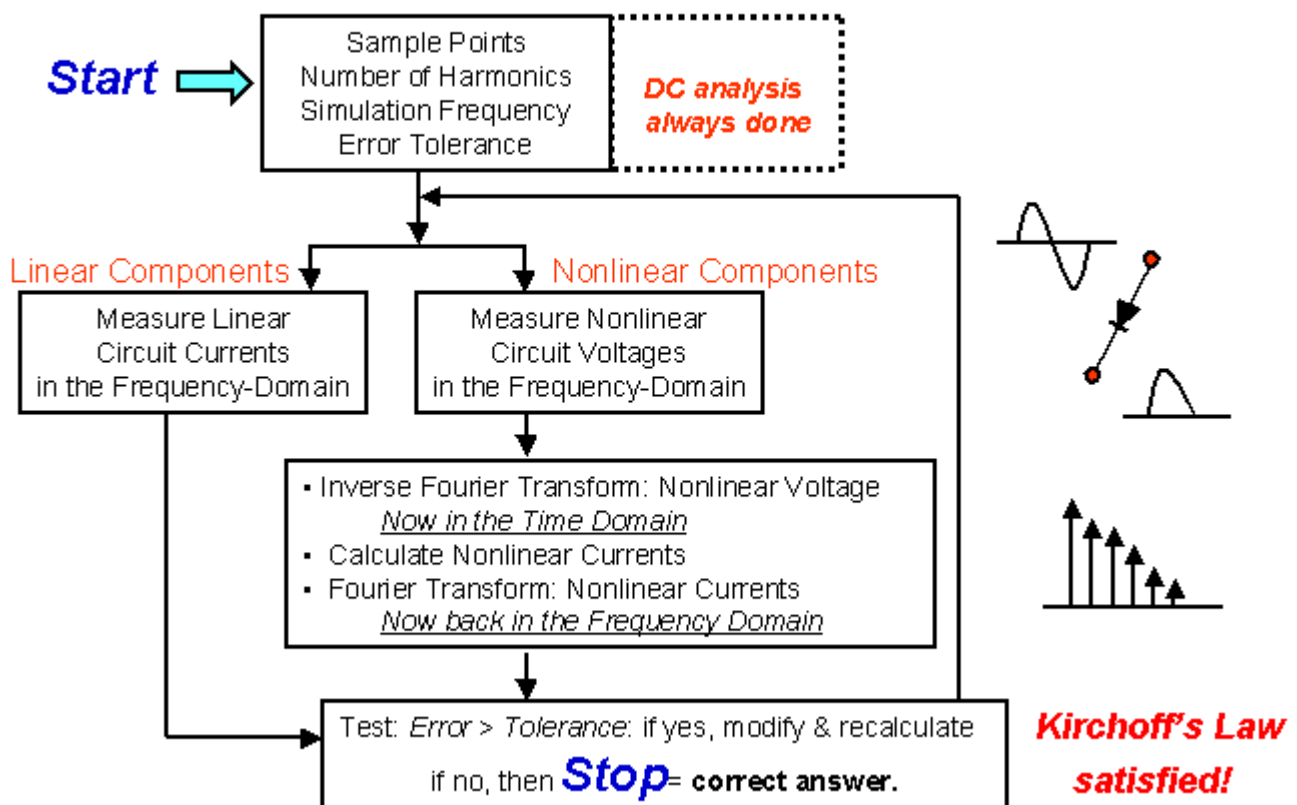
Start

Sample Points
Number of Harmonics
Simulation Frequency
Error Tolerance

DC analysis always done

Linear Components

Nonlinear Components

Measure Linear Circuit Currents in the Frequency-Domain

Measure Nonlinear Circuit Voltages in the Frequency-Domain

▪ Inverse Fourier Transform: Nonlinear Voltage
Now in the Time Domain
▪ Calculate Nonlinear Currents
▪ Fourier Transform: Nonlinear Currents
Now back in the Frequency Domain

Test: Error > Tolerance: if yes, modify & recalculate
if no, then Stop= correct answer.

Kirchoff's Law satisfied!